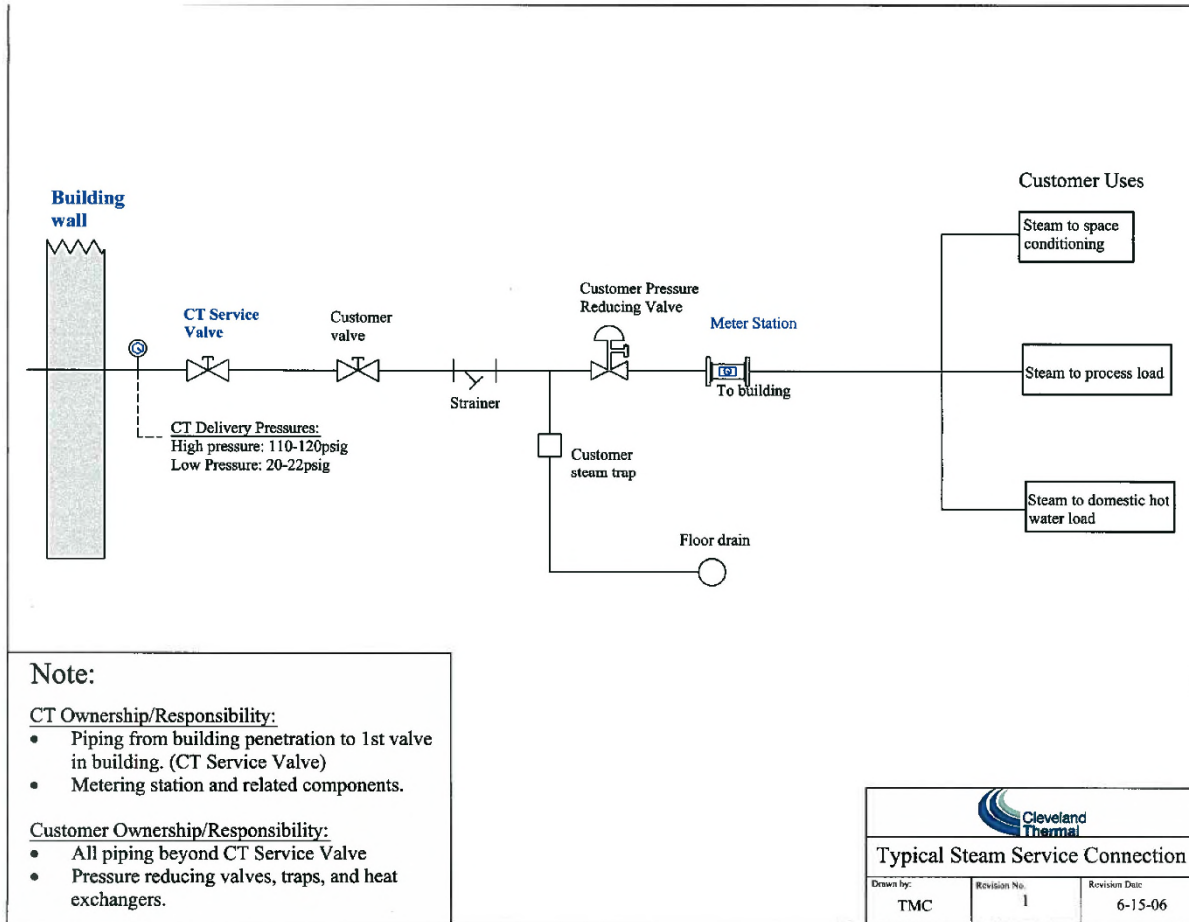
Customer Uses

Building wall

Steam to space conditioning

Customer Pressure Reducing Valve

CT Service Valve

Customer valve

Meter Station

Steam to process load

To building

Strainer

CT Delivery Pressures:
High pressure: 110-120psig
Low Pressure: 20-22psig

Customer steam trap

Steam to domestic hot water load

Floor drain

Note:

CT Ownership/Responsibility:
• Piping from building penetration to 1st valve in building. (CT Service Valve)
• Metering station and related components.

Customer Ownership/Responsibility:
• All piping beyond CT Service Valve
• Pressure reducing valves, traps, and heat exchangers.

Cleveland Thermal

Typical Steam Service Connection

| Drawn by: | Revision No. | Revision Date |
|---|---|---|
| TMC | 1 | 6-15-06 |